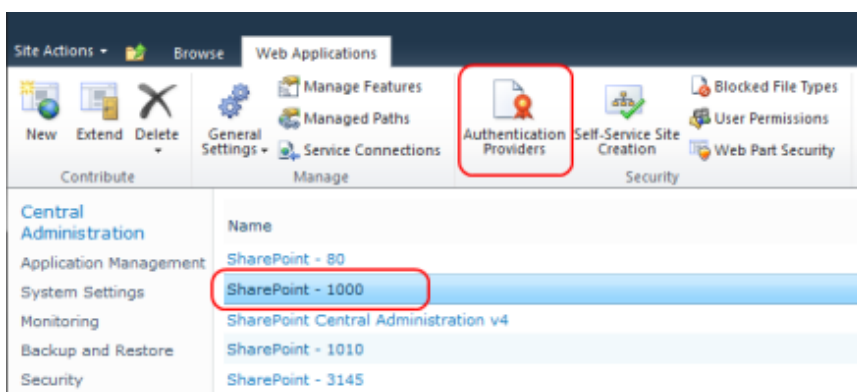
Site Actions ▾ Browse Web Applications

New Extend Delete
Contribute

General Settings ▾
Manage Features
Managed Paths
Service Connections
Manage

Authentication Providers
Self-Service Site Creation
Blocked File Types
User Permissions
Web Part Security
Security

Central Administration
Application Management
System Settings
Monitoring
Backup and Restore
Security

Name
SharePoint - 80
SharePoint - 1000
SharePoint Central Administration v4
SharePoint - 1010
SharePoint - 3145